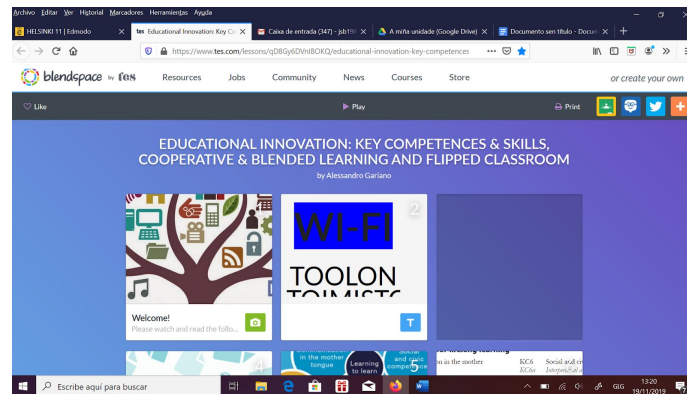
Archivo Editar Ver Historial Marcadores Herramientas Ayuda

HELSINKI 11 | Edmodo
Educational Innovation: Key Co
Caixa de entrada (347) - jsb19
A miña unidade (Google Drive)
Documento sen título - Docu

https://www.tes.com/lessons/qD8Gy6DVniBOKQ/educational-innovation-key-competences

blendspace by tes
Resources
Jobs
Community
News
Courses
Store
or create your own

Like
Play
Print

EDUCATIONAL INNOVATION: KEY COMPETENCES & SKILLS, COOPERATIVE & BLENDED LEARNING AND FLIPPED CLASSROOM
by Alessandro Gariano

Welcome!
Please watch and read the follo...

2
WI-FI
TOOLON
TOIMISTO
T

in the mother tongue
Learning to learn
Social and civic competence
KC6
Social and civ

Escribe aquí para buscar
GLG
13:20
19/11/2019